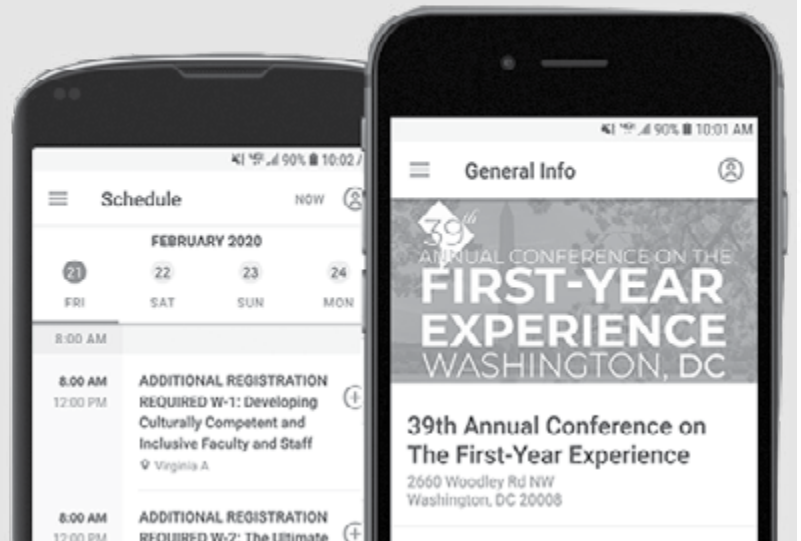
90% 10:02

Schedule NOW

FEBRUARY 2020

21 FRI

22 SAT

23 SUN

24 MON

8:00 AM

8:00 AM 12:00 PM ADDITIONAL REGISTRATION REQUIRED W-1: Developing Culturally Competent and Inclusive Faculty and Staff

Virginia A

8:00 AM 12:00 PM ADDITIONAL REGISTRATION REQUIRED W-2: The Ultimate

90% 10:01 AM

General Info

39th ANNUAL CONFERENCE ON THE FIRST-YEAR EXPERIENCE WASHINGTON, DC

39th Annual Conference on The First-Year Experience

2660 Woodley Rd NW Washington, DC 20008